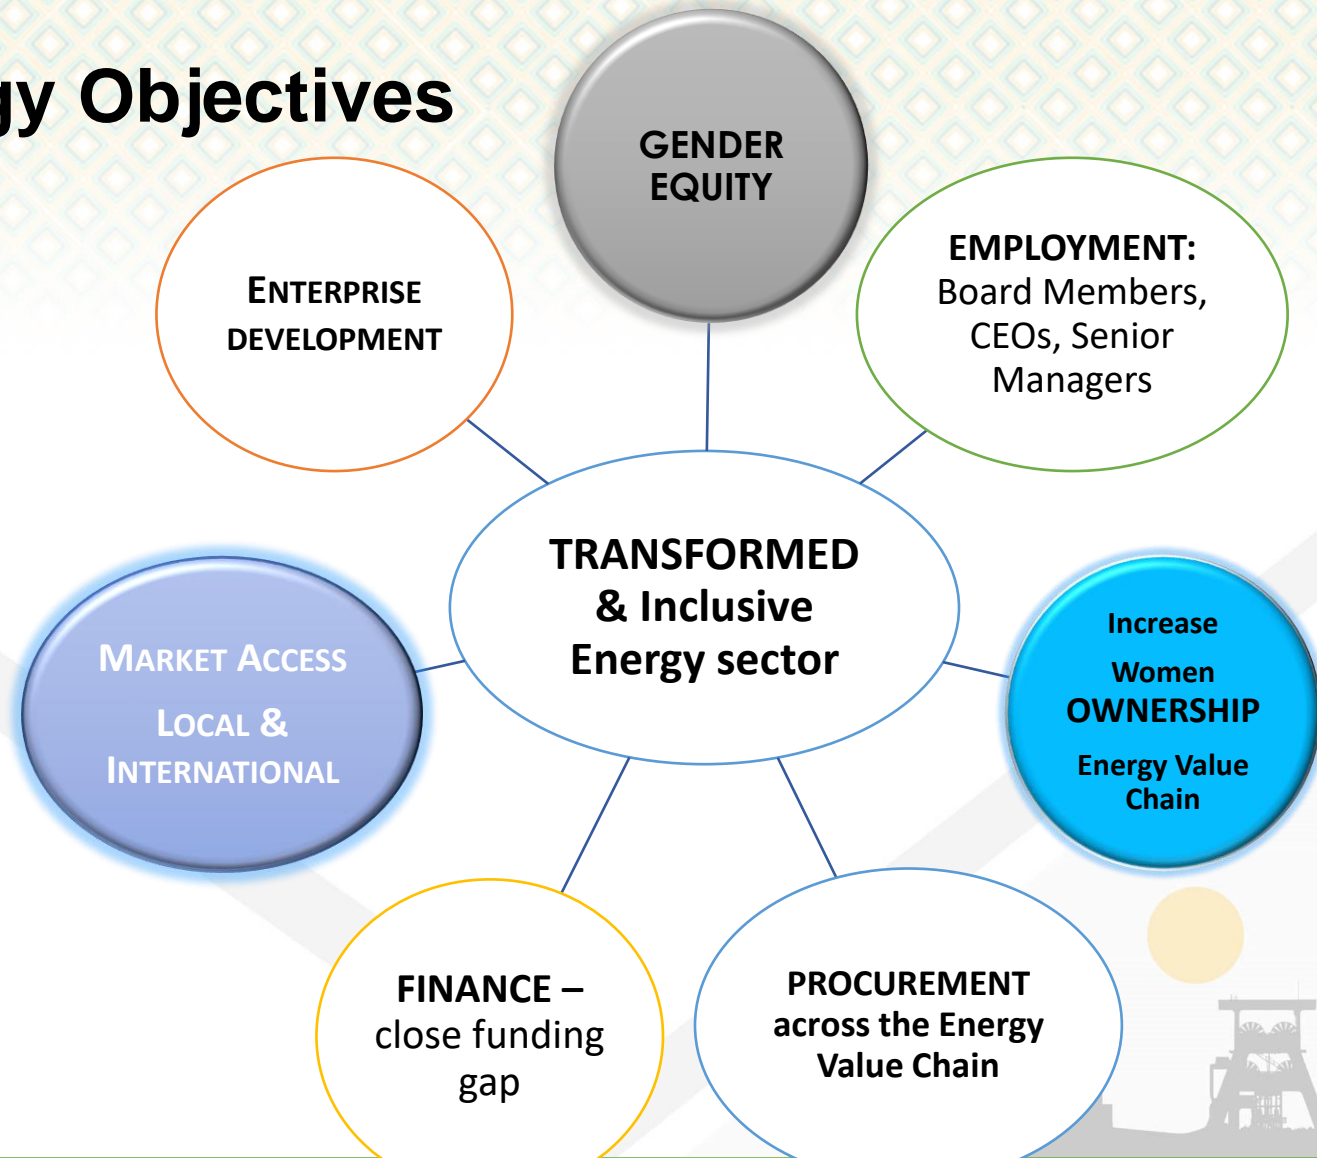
gy Objectives

GENDER EQUITY

ENTERPRISE DEVELOPMENT

EMPLOYMENT: Board Members, CEOs, Senior Managers

TRANSFORMED & Inclusive Energy sector

MARKET ACCESS

LOCAL & INTERNATIONAL

Increase

Women OWNERSHIP

Energy Value Chain

FINANCE – close funding gap

PROCUREMENT across the Energy Value Chain